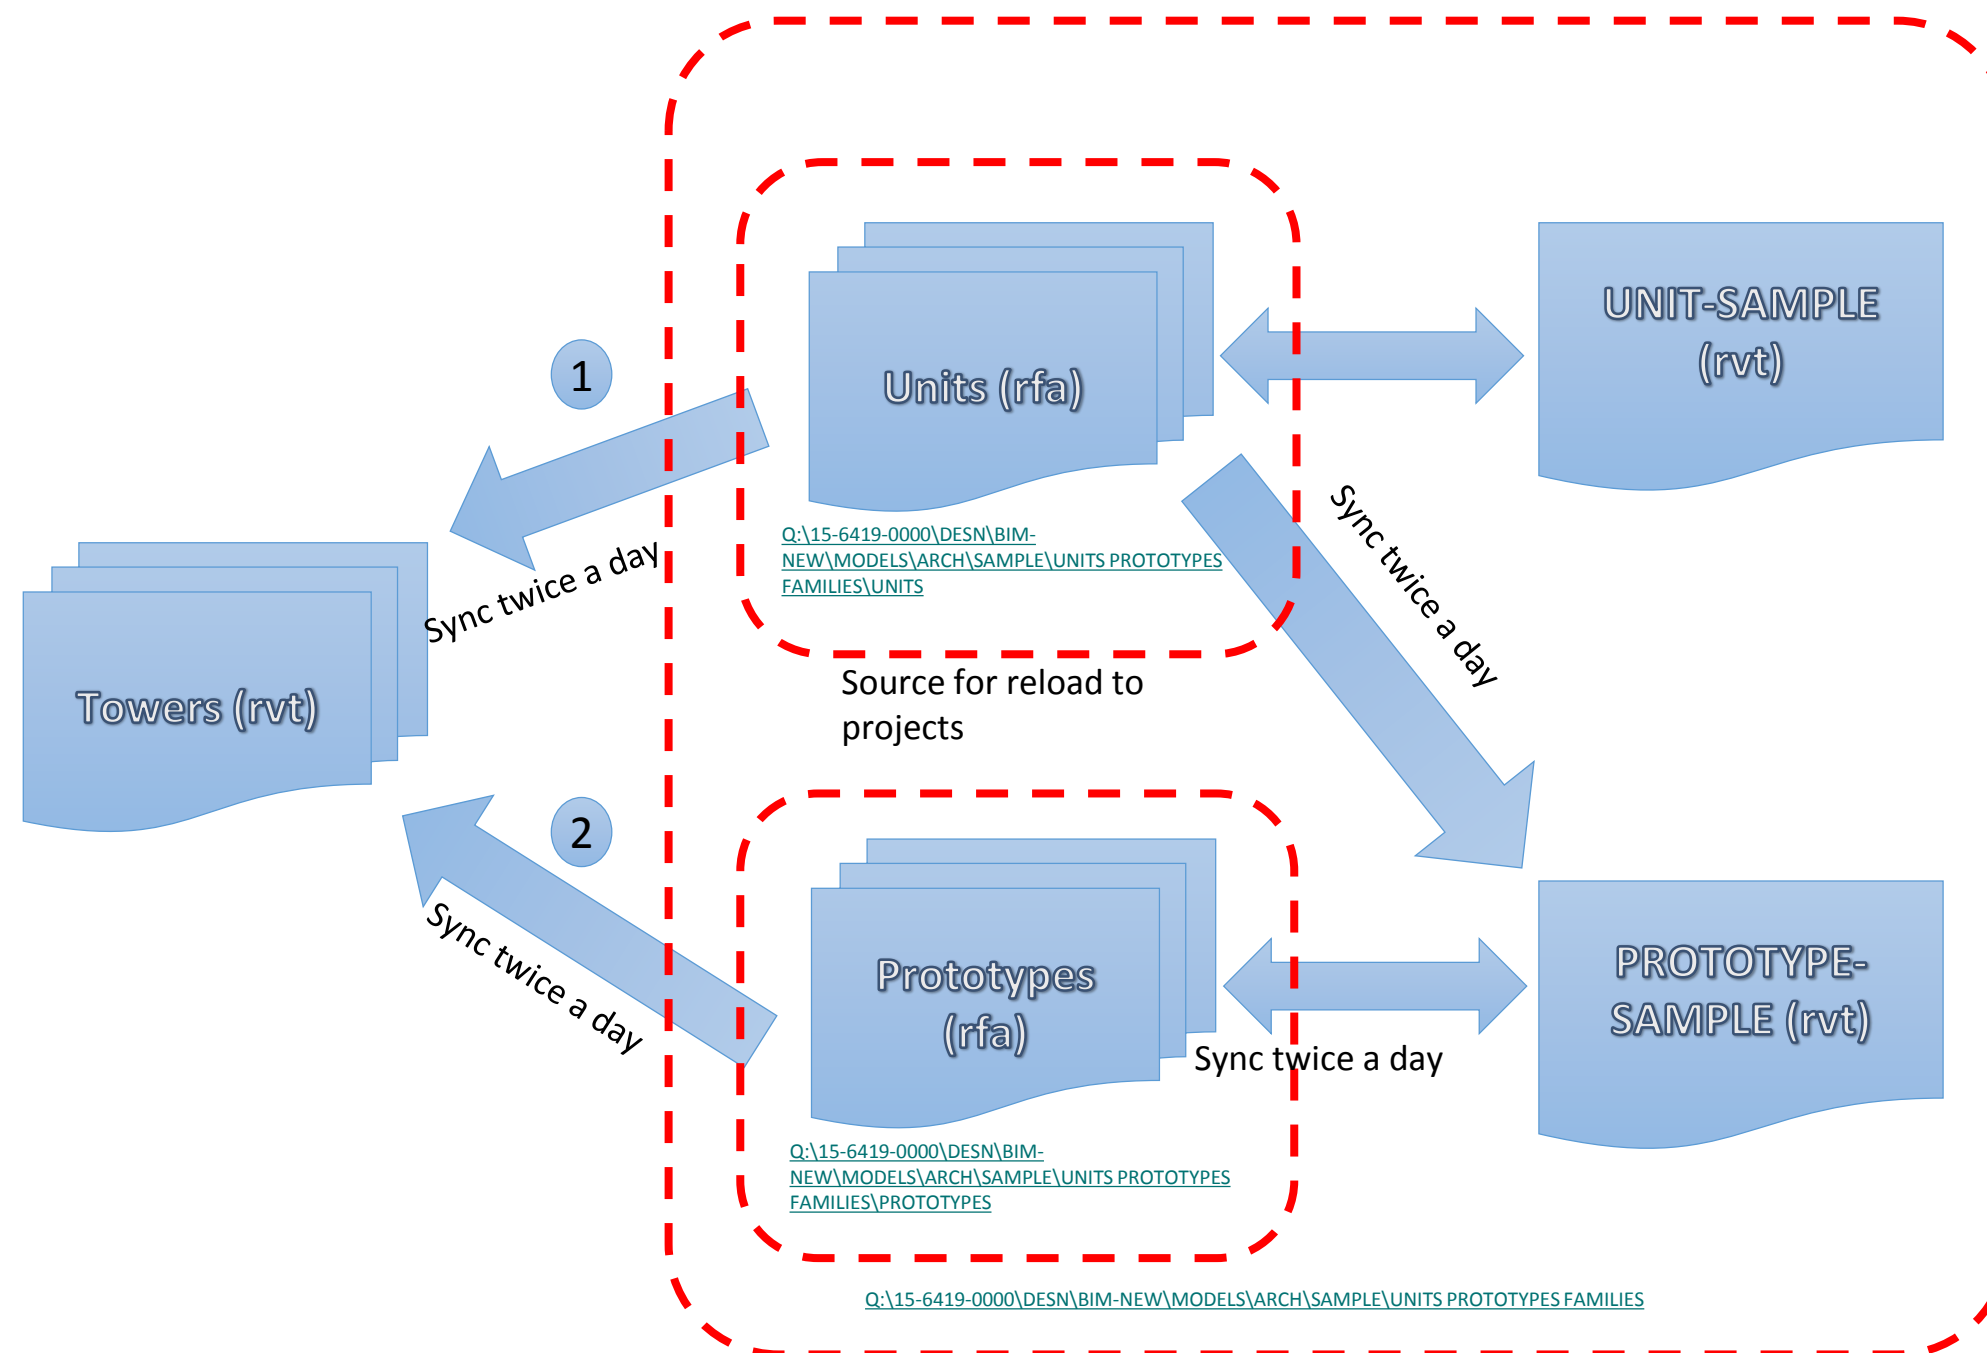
Units (rfa)

UNIT-SAMPLE (rvt)

1

Sync twice a day

Q:\15-6419-0000\DESN\BIM-NEW\MODELS\ARCH\SAMPLE\UNITS PROTOTYPES FAMILIES\UNITS

Sync twice a day

Towers (rvt)

Source for reload to projects

2

Sync twice a day

Prototypes (rfa)

PROTOTYPE-SAMPLE (rvt)

Sync twice a day

Q:\15-6419-0000\DESN\BIM-NEW\MODELS\ARCH\SAMPLE\UNITS PROTOTYPES FAMILIES\PROTOTYPES

Q:\15-6419-0000\DESN\BIM-NEW\MODELS\ARCH\SAMPLE\UNITS PROTOTYPES FAMILIES